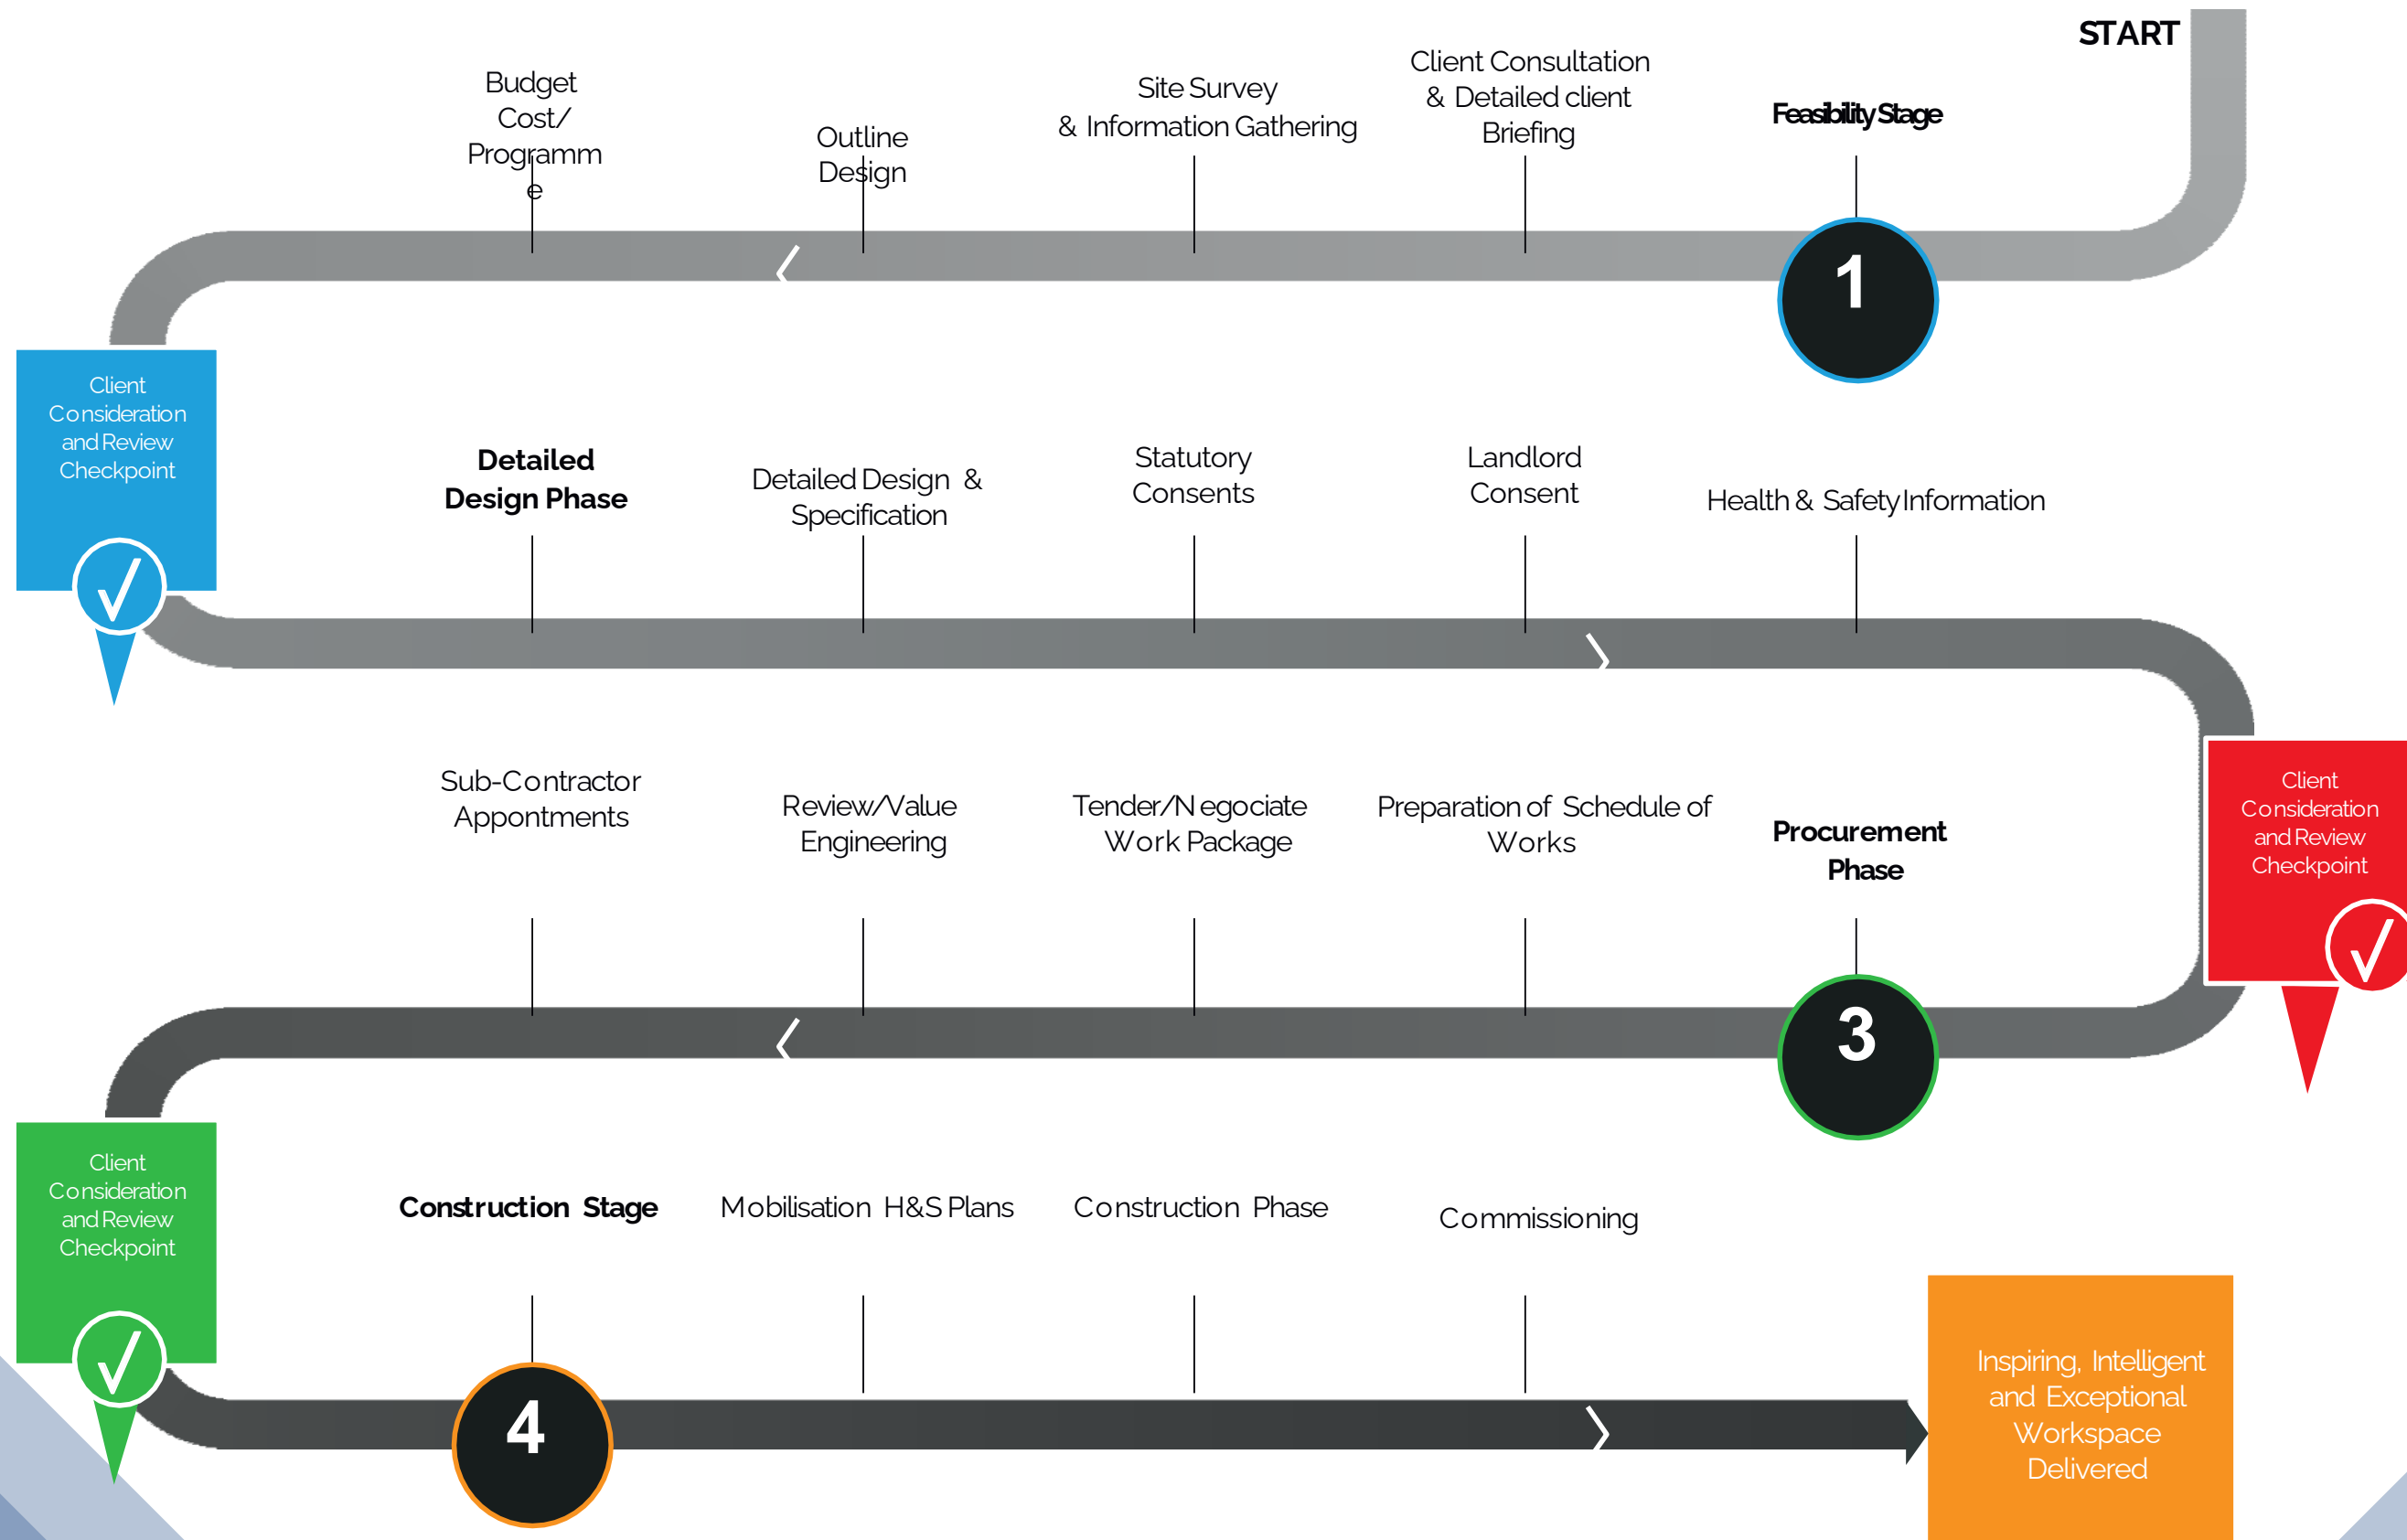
START

Budget Cost/ Programm e

Outline Design

Site Survey & Information Gathering

Client Consultation & Detailed client Briefing

Feasibility Stage

1

Client Consideration and Review Checkpoint

√

Detailed Design Phase

Detailed Design & Specification

Statutory Consents

Landlord Consent

Health & Safety Information

Sub-Contractor Appontments

Review/Value Engineering

Tender/Negociate Work Package

Preparation of Schedule of Works

Procurement Phase

Client Consideration and Review Checkpoint

√

3

Client Consideration and Review Checkpoint

√

Construction Stage

Mobilisation H&S Plans

Construction Phase

Commissioning

4

Inspiring, Intelligent and Exceptional Workspace Delivered